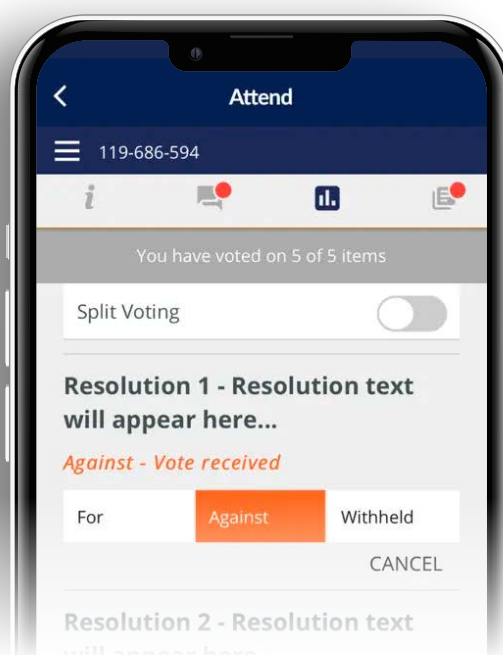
Attend

119-686-594

i

You have voted on 5 of 5 items

Split Voting

Resolution 1 - Resolution text will appear here...

Against - Vote received

For | Against | Withheld

CANCEL

Resolution 2 - Resolution text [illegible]